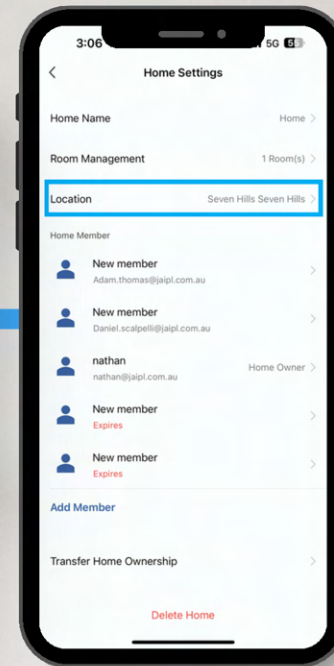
3:06
5G 58

<
Home Settings

Home Name
Home >

Room Management
1 Room(s) >

Location
Seven Hills Seven Hills >

Home Member

New member
Adam.thomas@jaipl.com.au
>

New member
Daniel.scalpelli@jaipl.com.au
>

nathan
nathan@jaipl.com.au
Home Owner >

New member
Expires
>

New member
Expires
>

Add Member

Transfer Home Ownership >

Delete Home